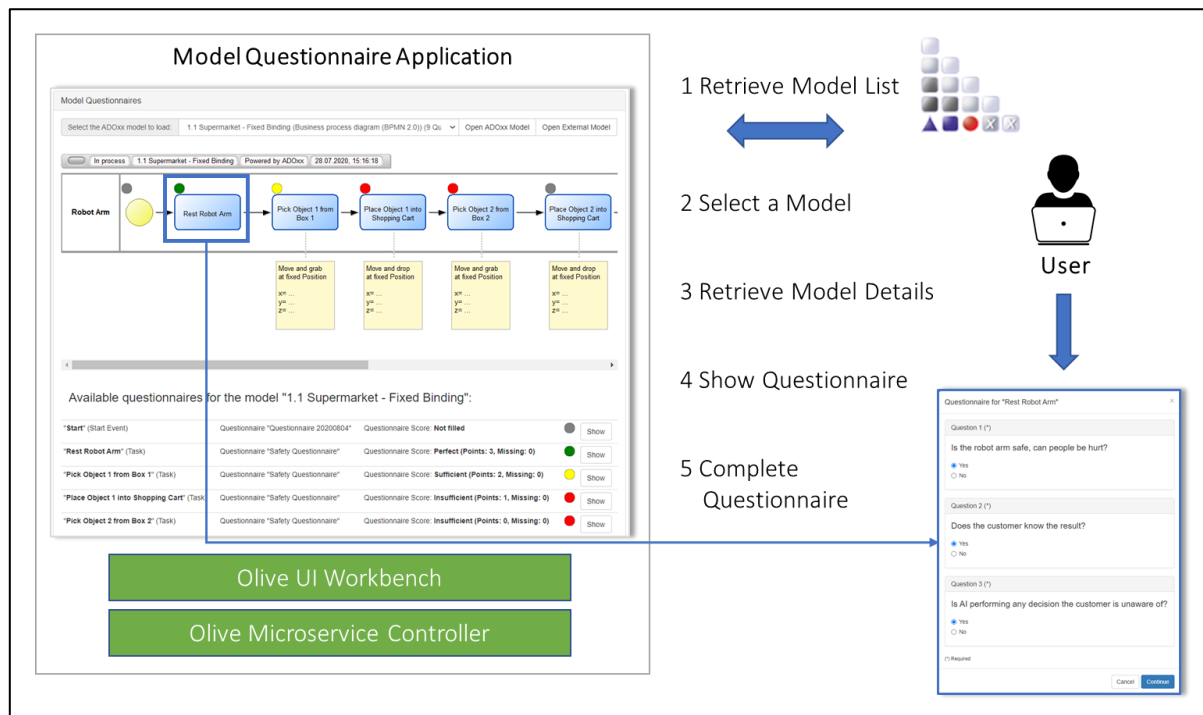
Model Questionnaire Application

Model Questionnaires

Select the ADOxx model to load: 1.1 Supermarket - Fixed Binding (Business process diagram (BPMN 2.0)) (9 Qu Open ADOxx Model Open External Model

In process 1.1 Supermarket - Fixed Binding Powered by ADOxx 28.07.2020, 15:16:18

Robot Arm

Rest Robot Arm

Pick Object 1 from Box 1

Place Object 1 into Shopping Cart

Pick Object 2 from Box 2

Place Object 2 into Shopping Cart

Move and grab at fixed Position
x= ...
y= ...
z= ...

Move and drop at fixed Position
x= ...
y= ...
z= ...

Move and grab at fixed Position
x= ...
y= ...
z= ...

Move and drop at fixed Position
x= ...
y= ...
z= ...

Available questionnaires for the model "1.1 Supermarket - Fixed Binding":

| | | | |
|---|---|---|---|
| "Start" (Start Event) | Questionnaire "Questionnaire 20200804" | Questionnaire Score: Not filled | Show |
| "Rest Robot Arm" (Task) | Questionnaire "Safety Questionnaire" | Questionnaire Score: Perfect (Points: 3, Missing: 0) | Show |
| "Pick Object 1 from Box 1" (Task) | Questionnaire "Safety Questionnaire" | Questionnaire Score: Sufficient (Points: 2, Missing: 0) | Show |
| "Place Object 1 into Shopping Cart" (Task) | Questionnaire "Safety Questionnaire" | Questionnaire Score: Insufficient (Points: 1, Missing: 0) | Show |
| "Pick Object 2 from Box 2" (Task) | Questionnaire "Safety Questionnaire" | Questionnaire Score: Insufficient (Points: 0, Missing: 0) | Show |

Olive UI Workbench

Olive Microservice Controller

1 Retrieve Model List

2 Select a Model

3 Retrieve Model Details

4 Show Questionnaire

5 Complete Questionnaire

User

Questionnaire for "Rest Robot Arm"

Question 1 (*)
Is the robot arm safe, can people be hurt?
Yes
No

Question 2 (*)
Does the customer know the result?
Yes
No

Question 3 (*)
Is AI performing any decision the customer is unaware of?
Yes
No

(*) Required

Cancel Continue